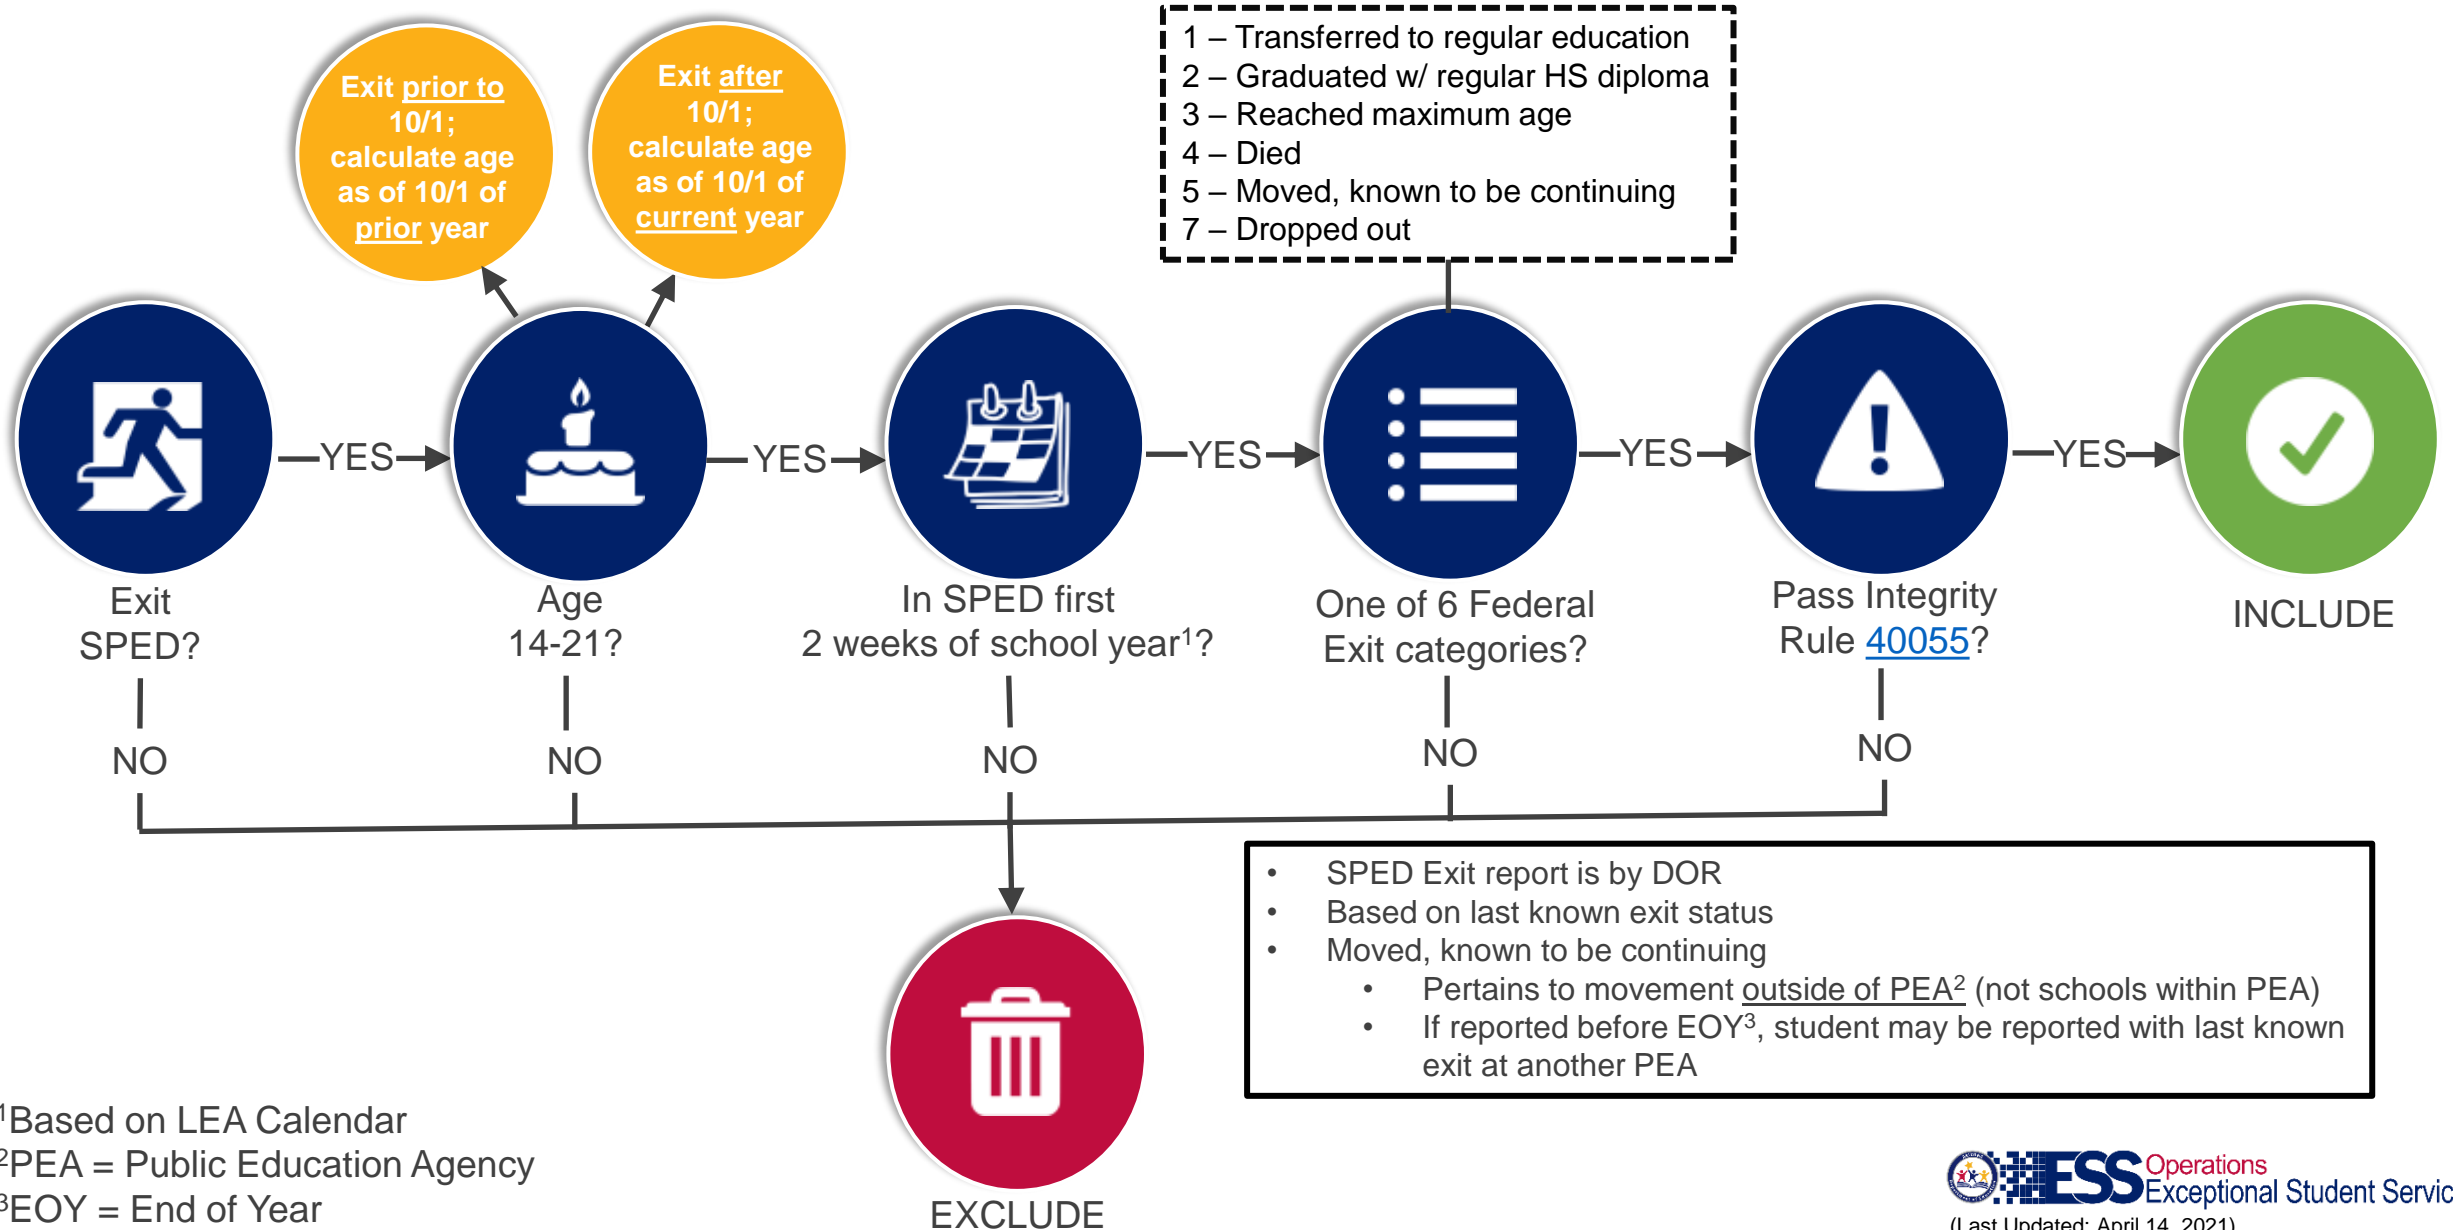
Exit prior to 10/1; calculate age as of 10/1 of prior year

Exit after 10/1; calculate age as of 10/1 of current year

1 – Transferred to regular education
2 – Graduated w/ regular HS diploma
3 – Reached maximum age
4 – Died
5 – Moved, known to be continuing
7 – Dropped out

Exit SPED?

YES

Age 14-21?

YES

In SPED first 2 weeks of school year$^1$?

YES

One of 6 Federal Exit categories?

YES

Pass Integrity Rule 40055?

YES

INCLUDE

NO

NO

NO

NO

NO

EXCLUDE

• SPED Exit report is by DOR
• Based on last known exit status
• Moved, known to be continuing
  • Pertains to movement outside of PEA$^2$ (not schools within PEA)
  • If reported before EOY$^3$, student may be reported with last known exit at another PEA

$^1$Based on LEA Calendar
$^2$PEA = Public Education Agency
$^3$EOY = End of Year

ESS Operations Exceptional Student Servic
(Last Updated: April 14, 2021)